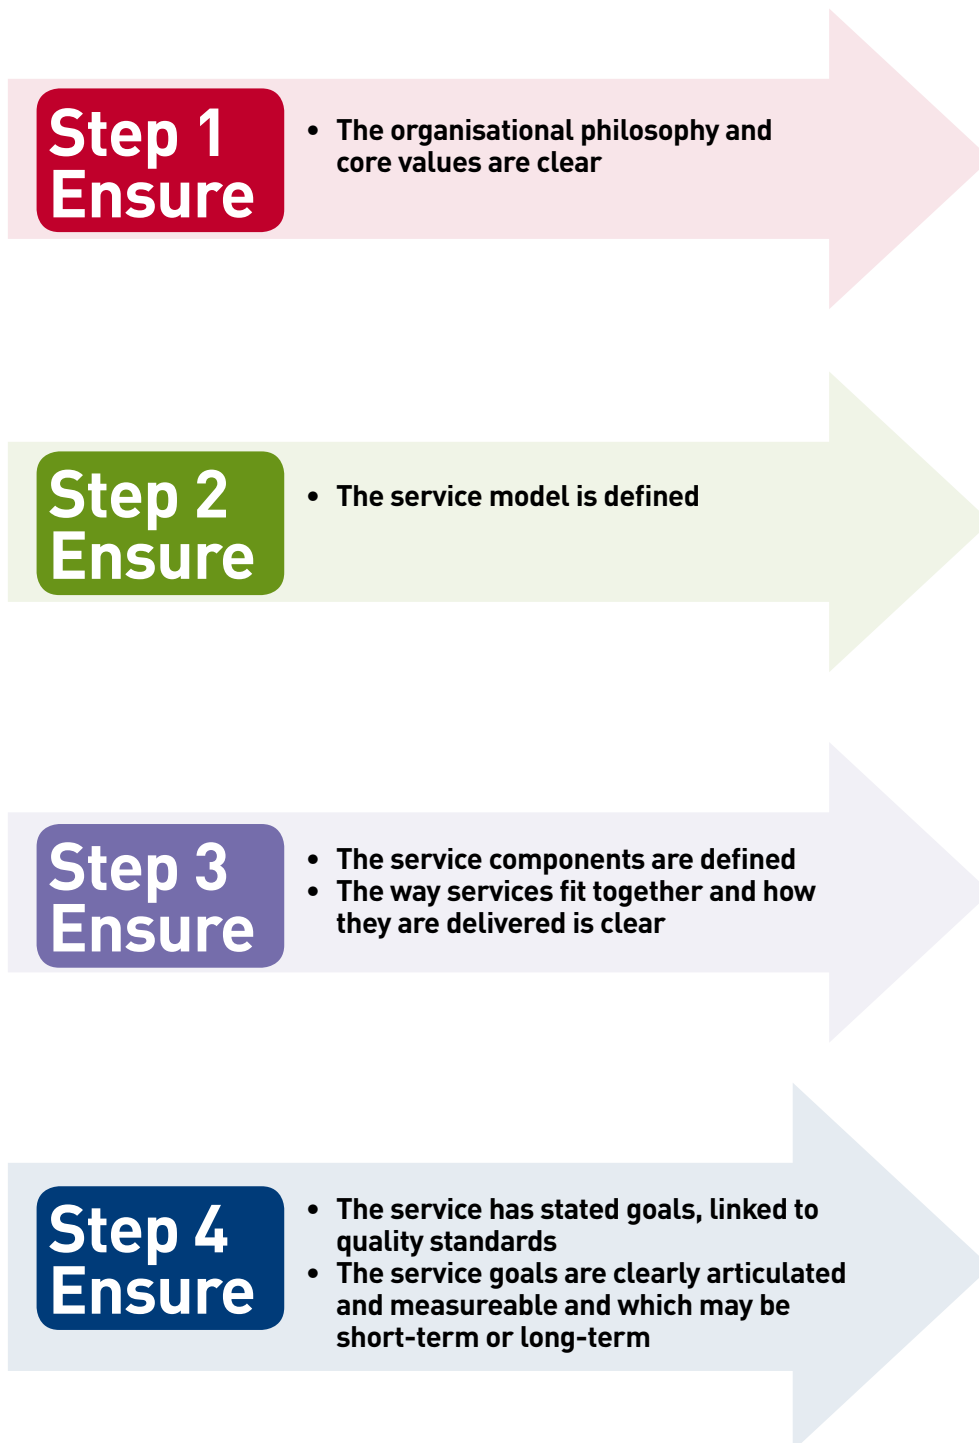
Step 1
Ensure

- The organisational philosophy and core values are clear

Step 2
Ensure

- The service model is defined

Step 3
Ensure

- The service components are defined
- The way services fit together and how they are delivered is clear

Step 4
Ensure

- The service has stated goals, linked to quality standards
- The service goals are clearly articulated and measureable and which may be short-term or long-term